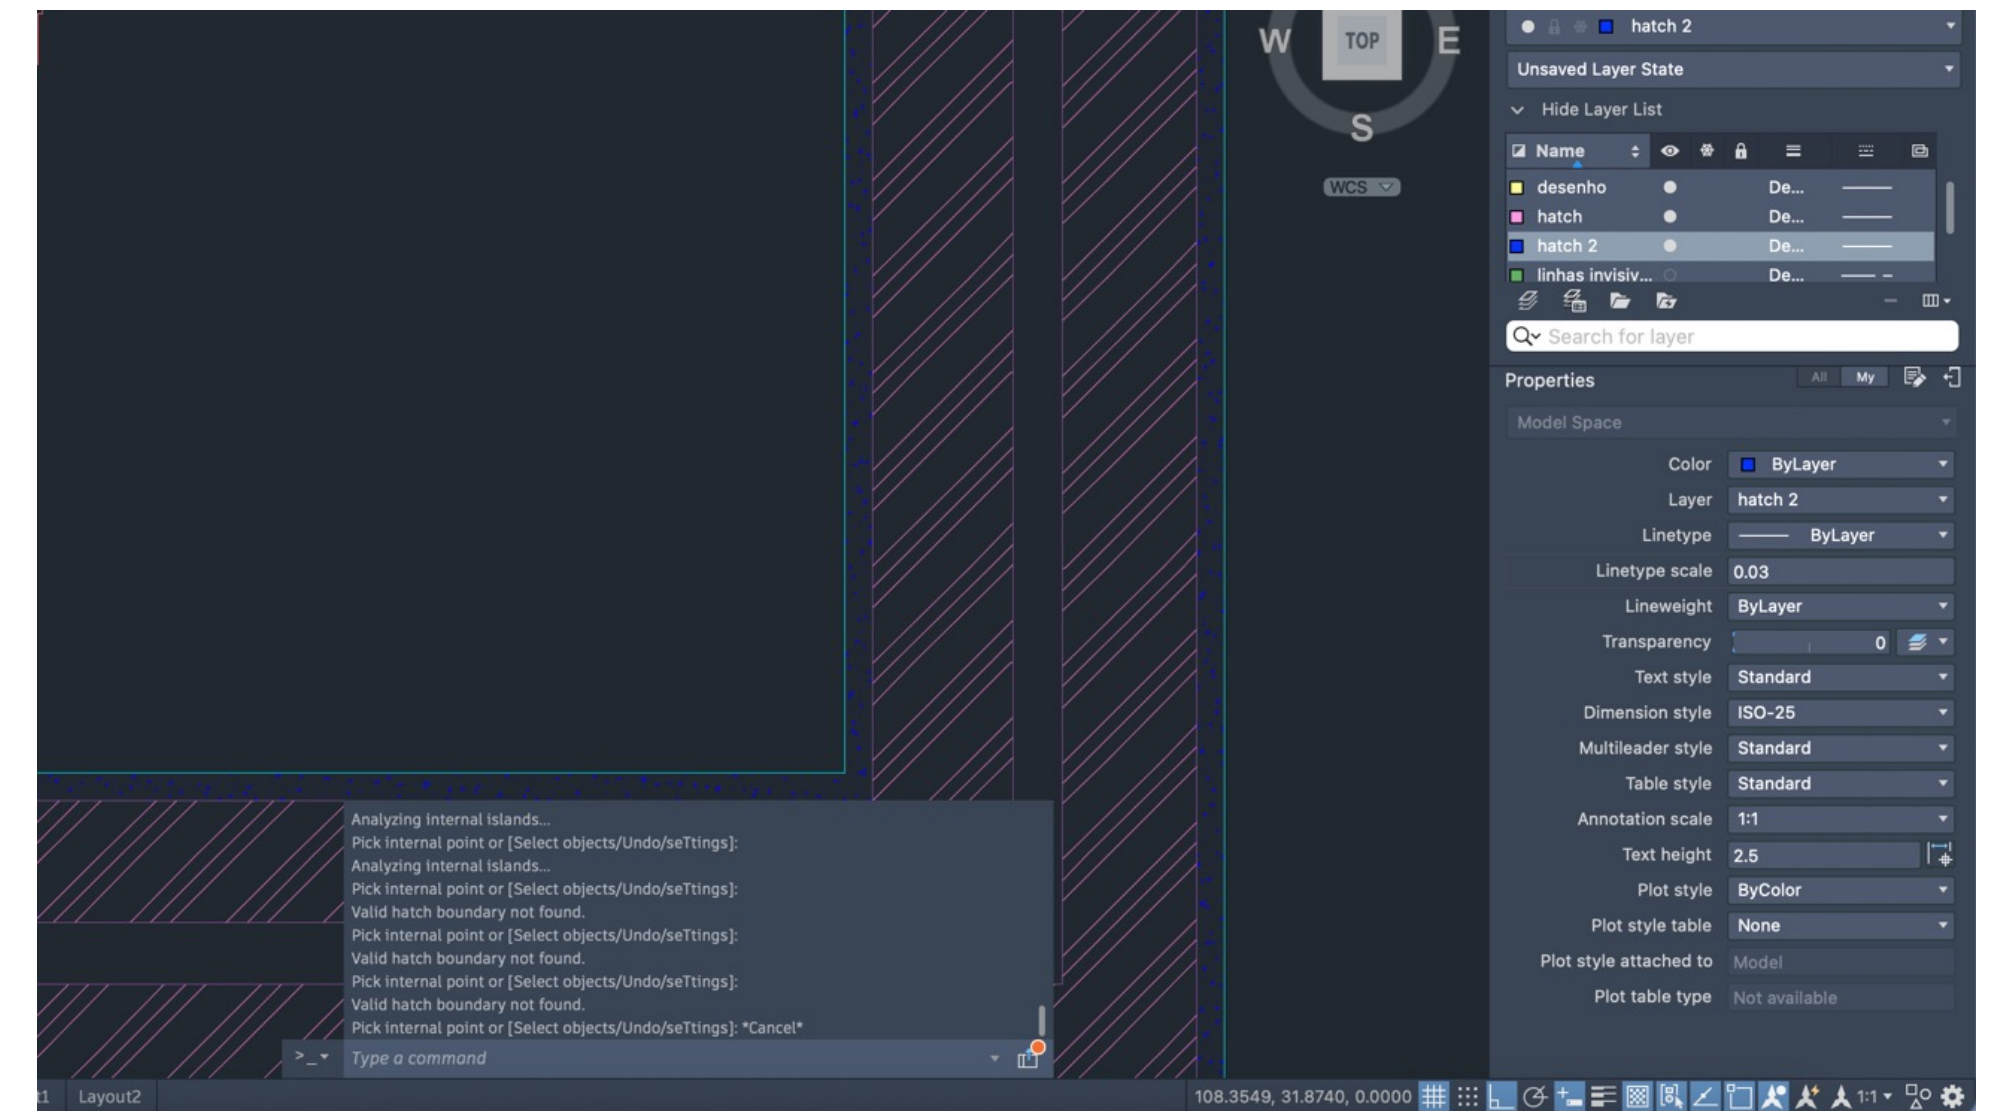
W TOP E
S
WCS

hatch 2
Unsaved Layer State
Hide Layer List

| Name | | | | | |
|---|---|---|---|---|---|
| desenho | | De... | | | |
| hatch | | De... | | | |
| hatch 2 | | De... | | | |
| linhas invisiv... | | De... | | | |

Search for layer

Properties All My

Model Space

Color ByLayer
Layer hatch 2
Linetype ByLayer
Linetype scale 0.03
Lineweight ByLayer
Transparency 0
Text style Standard
Dimension style ISO-25
Multileader style Standard
Table style Standard
Annotation scale 1:1
Text height 2.5
Plot style ByColor
Plot style table None
Plot style attached to Model
Plot table type Not available

Analyzing internal islands...
Pick internal point or [Select objects/Undo/seTtings]:
Analyzing internal islands...
Pick internal point or [Select objects/Undo/seTtings]:
Valid hatch boundary not found.
Pick internal point or [Select objects/Undo/seTtings]:
Valid hatch boundary not found.
Pick internal point or [Select objects/Undo/seTtings]:
Valid hatch boundary not found.
Pick internal point or [Select objects/Undo/seTtings]: *Cancel*
Type a command

t1 Layout2

108.3549, 31.8740, 0.0000 1:1